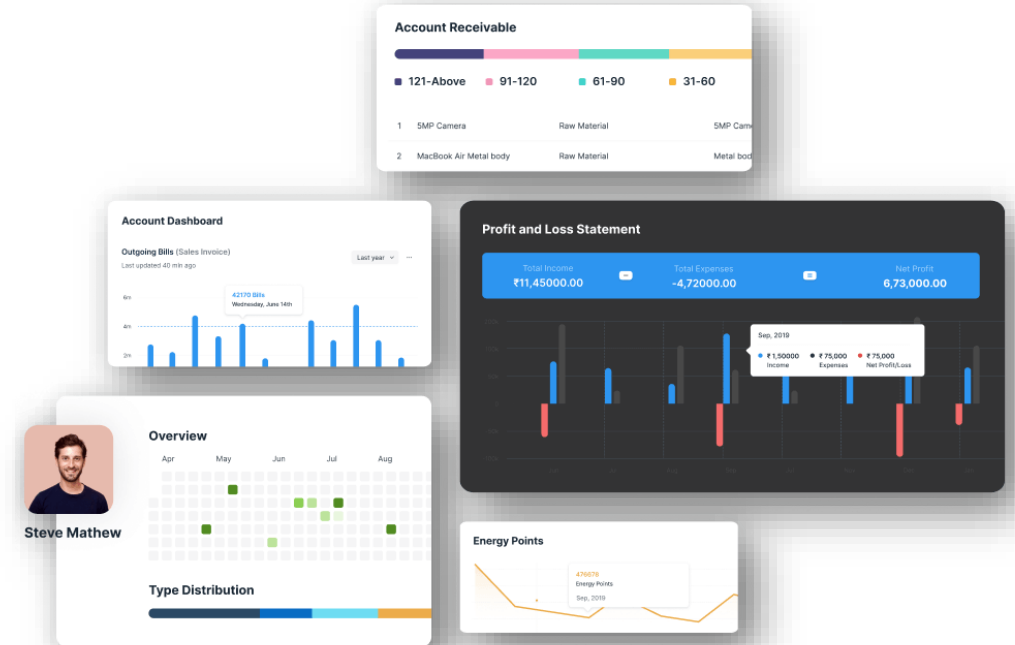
Account Receivable

121-Above 91-120 61-90 31-60

| 1 | 5MP Camera | Raw Material | 5MP Cam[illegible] |
|---|---|---|---|
| 2 | MacBook Air Metal body | Raw Material | Metal bod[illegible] |

Account Dashboard

Outgoing Bills (Sales Invoice)
Last updated 40 min ago

Last year

42170 Bills
Wednesday, June 14th

6m
4m
2m

Profit and Loss Statement

Total Income
₹11,45000.00
Total Expenses
-4,72000.00
Net Profit
6,73,000.00

Sep, 2019
₹ 1,50000 Income
₹ 75,000 Expenses
₹ 75,000 Net Profit/Loss

Steve Mathew

Overview

Apr May Jun Jul Aug

Type Distribution

Energy Points

476679
Energy Points
Sep, 2019